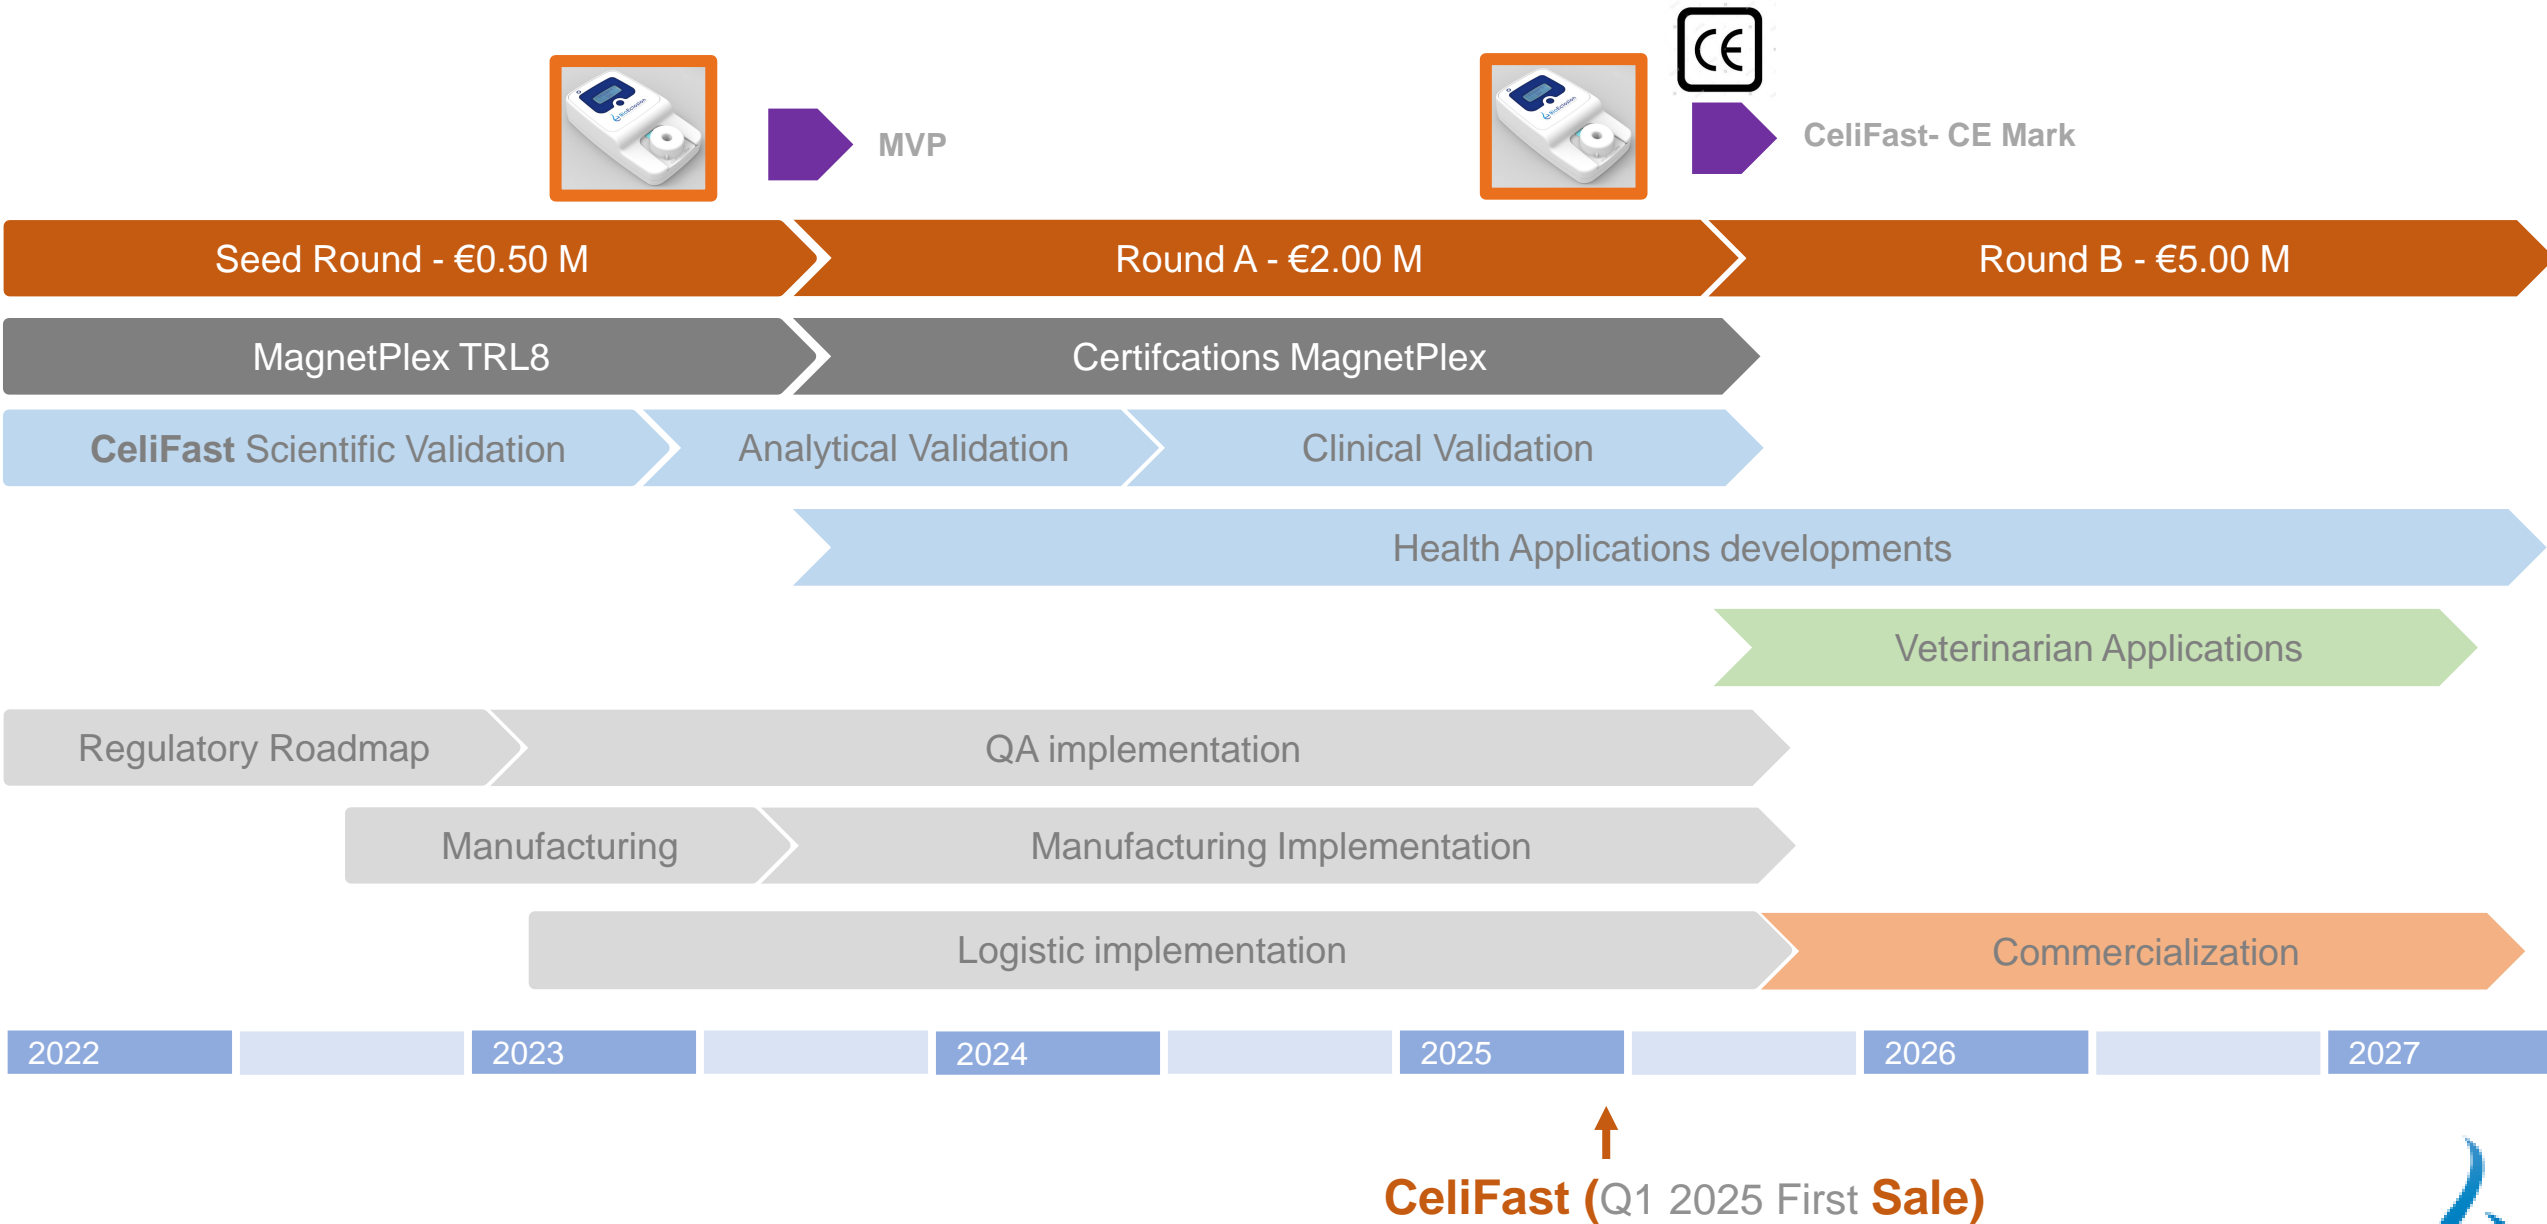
CE

MVP

CeliFast- CE Mark

Seed Round - €0.50 M

Round A - €2.00 M

Round B - €5.00 M

MagnetPlex TRL8

Certifcations MagnetPlex

CeliFast Scientific Validation

Analytical Validation

Clinical Validation

Health Applications developments

Veterinarian Applications

Regulatory Roadmap

QA implementation

Manufacturing

Manufacturing Implementation

Logistic implementation

Commercialization

| 2022 | | 2023 | | 2024 | | 2025 | | 2026 | | 2027 |
|---|---|---|---|---|---|---|---|---|---|---|

CeliFast (Q1 2025 First Sale)